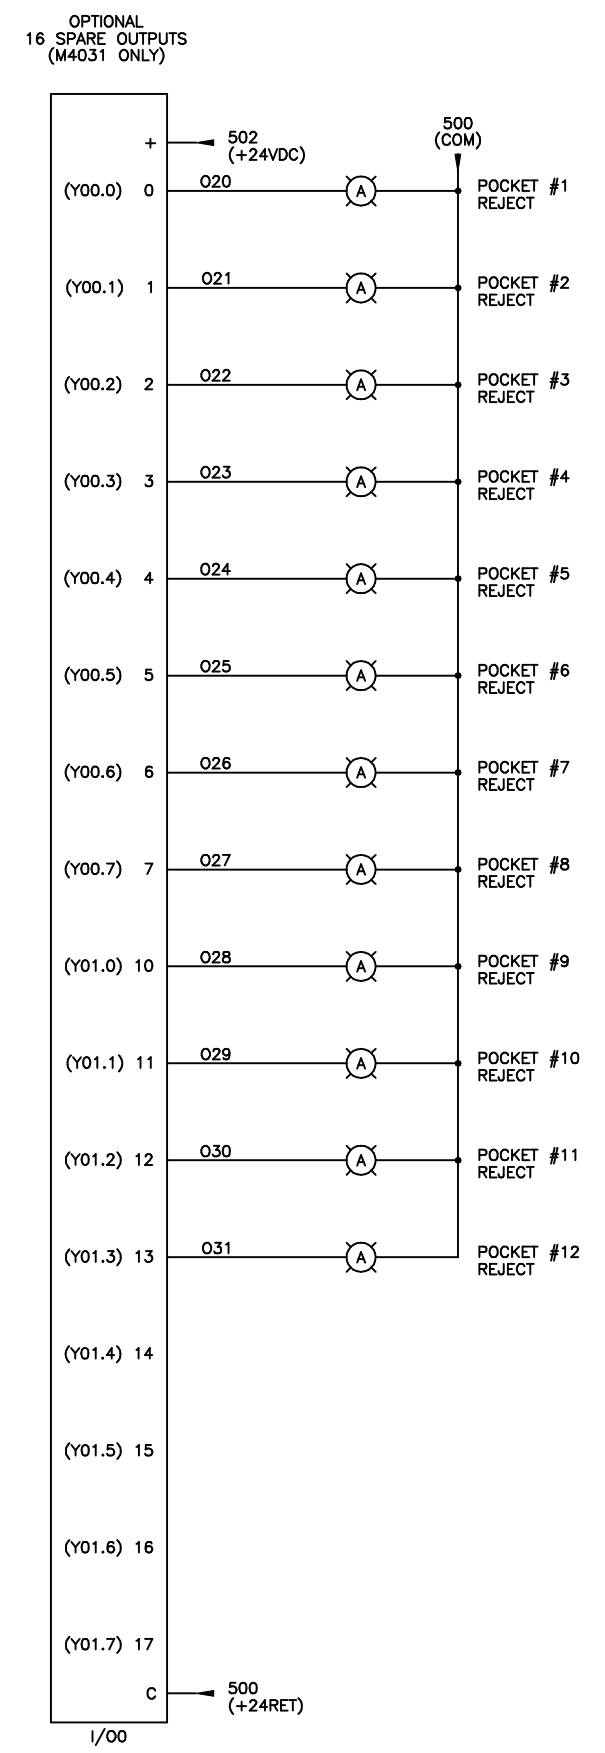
OPTIONAL
16 SPARE OUTPUTS
(M4031 ONLY)

+ 502 (+24VDC)

500 (COM)

(Y00.0) 0 020 A POCKET #1 REJECT

(Y00.1) 1 021 A POCKET #2 REJECT

(Y00.2) 2 022 A POCKET #3 REJECT

(Y00.3) 3 023 A POCKET #4 REJECT

(Y00.4) 4 024 A POCKET #5 REJECT

(Y00.5) 5 025 A POCKET #6 REJECT

(Y00.6) 6 026 A POCKET #7 REJECT

(Y00.7) 7 027 A POCKET #8 REJECT

(Y01.0) 10 028 A POCKET #9 REJECT

(Y01.1) 11 029 A POCKET #10 REJECT

(Y01.2) 12 030 A POCKET #11 REJECT

(Y01.3) 13 031 A POCKET #12 REJECT

(Y01.4) 14

(Y01.5) 15

(Y01.6) 16

(Y01.7) 17

C 500 (+24RET)

I/00